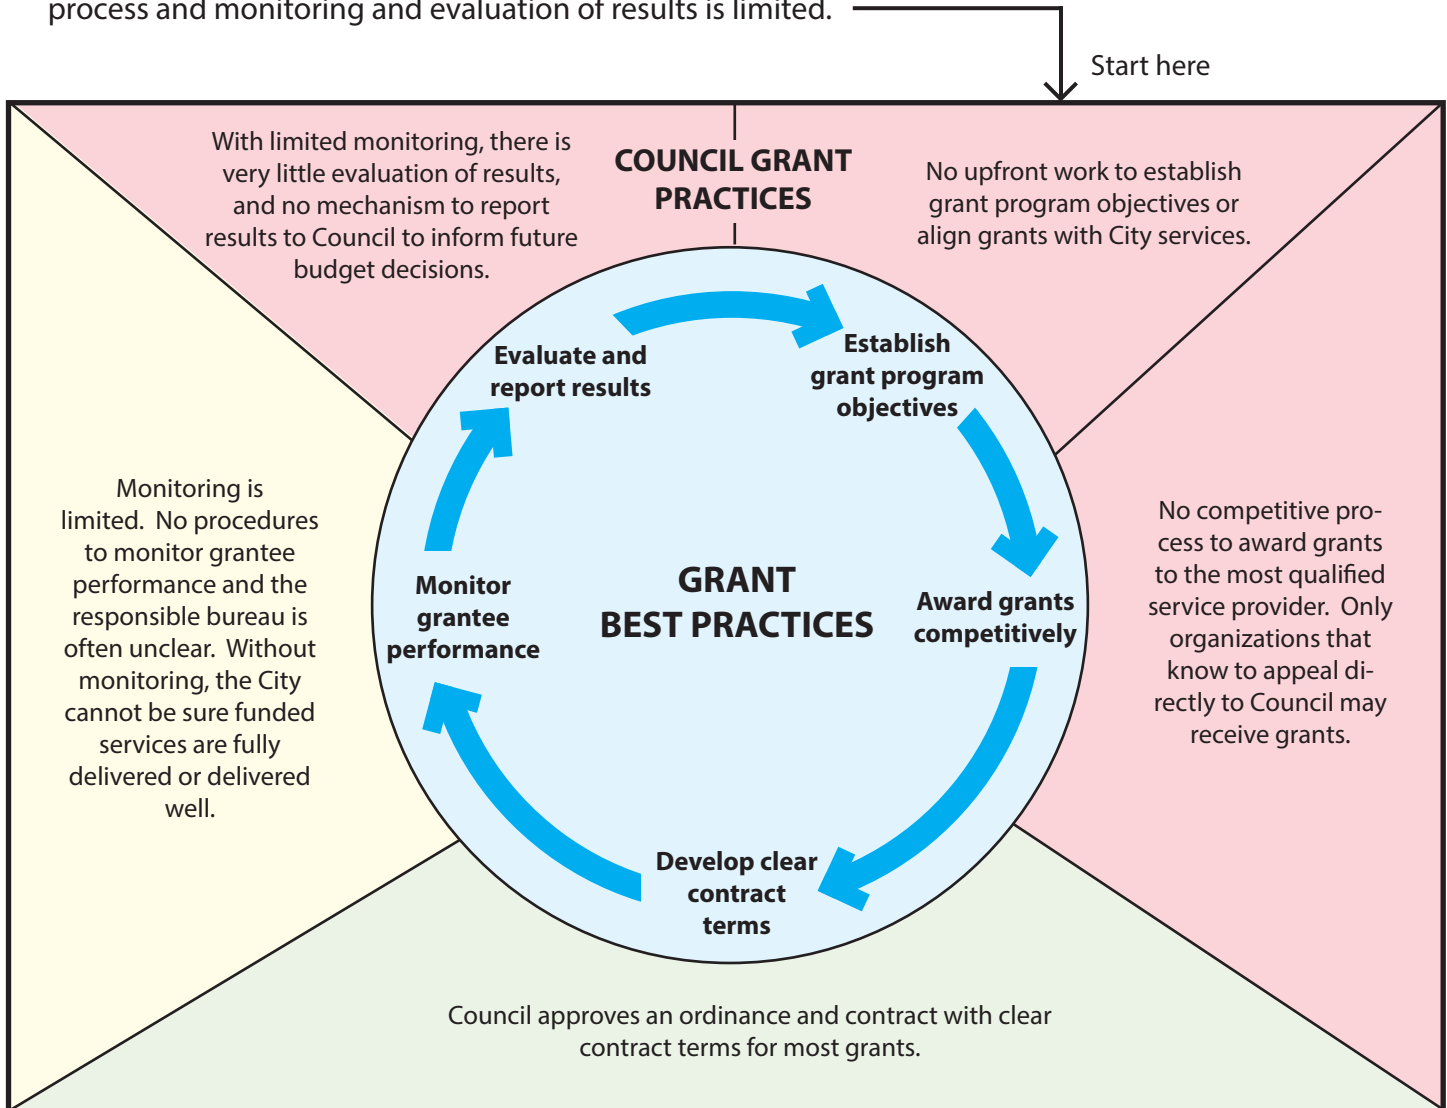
process and monitoring and evaluation of results is limited.

Start here

COUNCIL GRANT PRACTICES

With limited monitoring, there is very little evaluation of results, and no mechanism to report results to Council to inform future budget decisions.

No upfront work to establish grant program objectives or align grants with City services.

Evaluate and report results

Establish grant program objectives

Monitoring is limited. No procedures to monitor grantee performance and the responsible bureau is often unclear. Without monitoring, the City cannot be sure funded services are fully delivered or delivered well.

Monitor grantee performance

GRANT BEST PRACTICES

Award grants competitively

No competitive process to award grants to the most qualified service provider. Only organizations that know to appeal directly to Council may receive grants.

Develop clear contract terms

Council approves an ordinance and contract with clear contract terms for most grants.